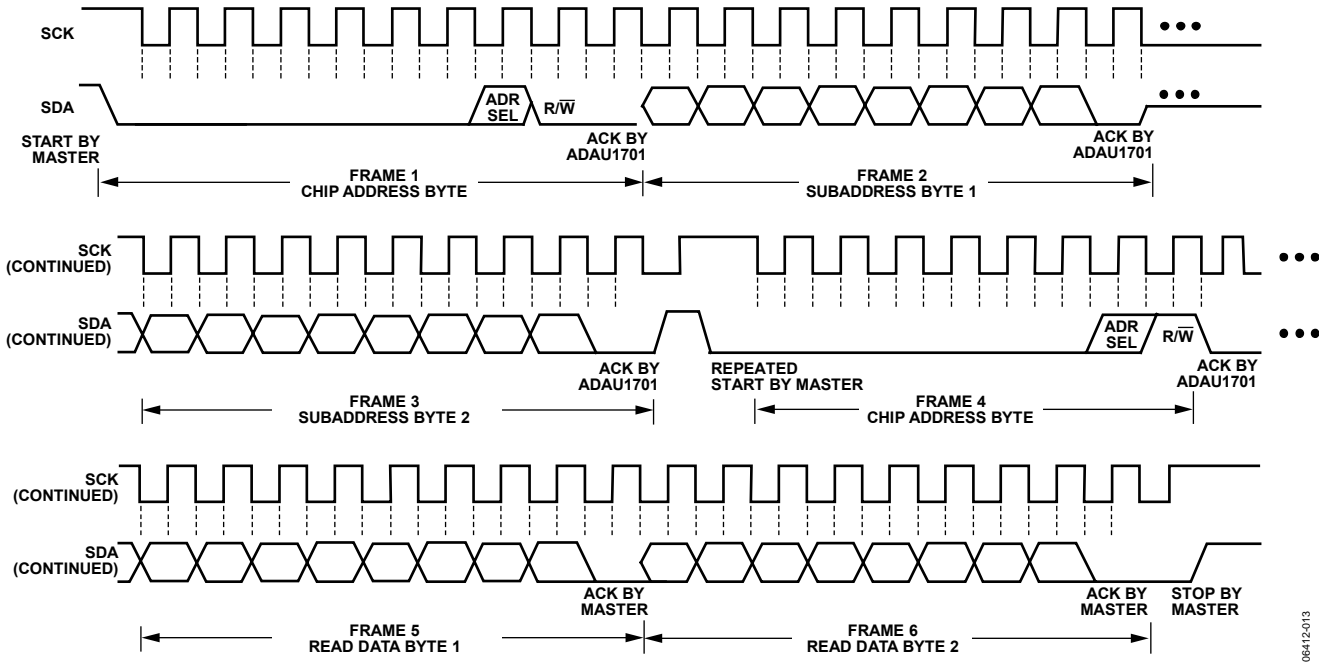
SCK

SDA

ADR SEL

R/$\overline{W}$

START BY MASTER

ACK BY ADAU1701

ACK BY ADAU1701

FRAME 1
CHIP ADDRESS BYTE

FRAME 2
SUBADDRESS BYTE 1

SCK (CONTINUED)

SDA (CONTINUED)

ADR SEL

R/$\overline{W}$

ACK BY ADAU1701

REPEATED START BY MASTER

ACK BY ADAU1701

FRAME 3
SUBADDRESS BYTE 2

FRAME 4
CHIP ADDRESS BYTE

SCK (CONTINUED)

SDA (CONTINUED)

ACK BY MASTER

ACK BY MASTER

STOP BY MASTER

FRAME 5
READ DATA BYTE 1

FRAME 6
READ DATA BYTE 2

06412-013